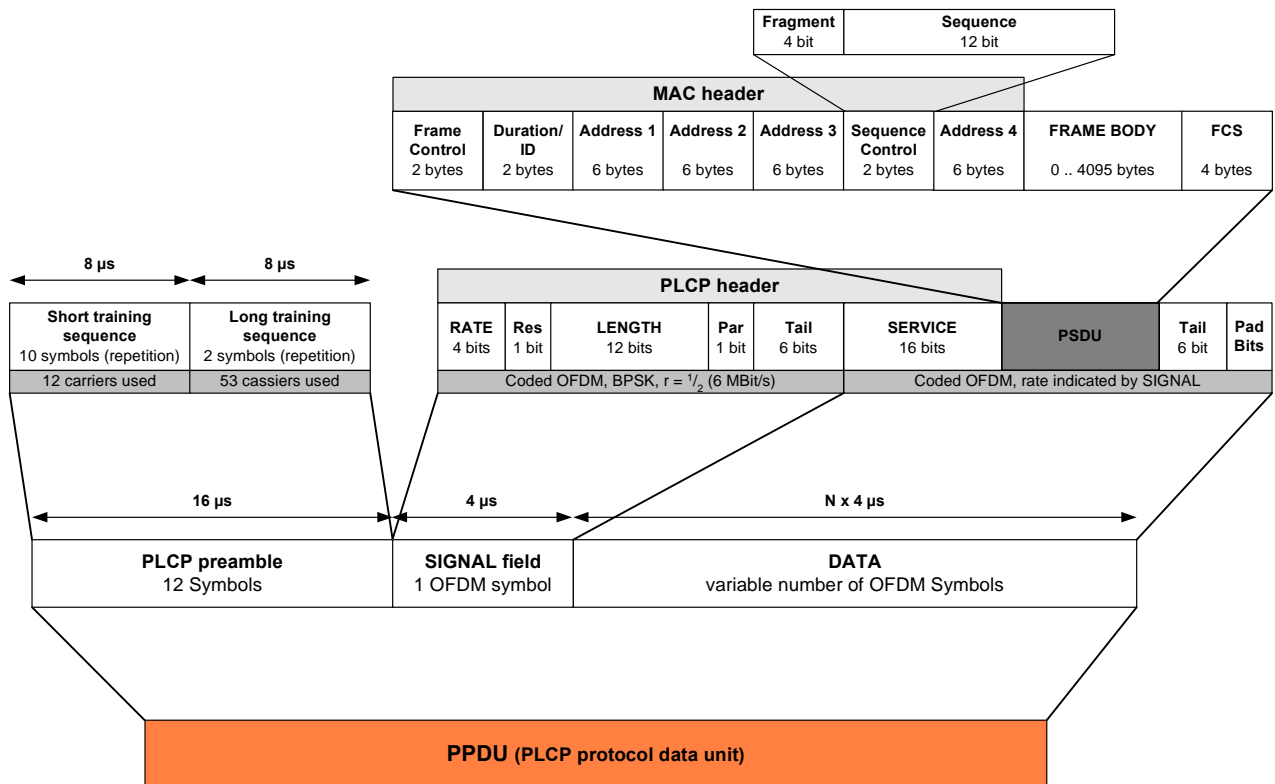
| Fragment 4 bit | Sequence 12 bit |
|---|---|

MAC header

| Frame Control 2 bytes | Duration/ ID 2 bytes | Address 1 6 bytes | Address 2 6 bytes | Address 3 6 bytes | Sequence Control 2 bytes | Address 4 6 bytes | FRAME BODY 0 .. 4095 bytes | FCS 4 bytes |
|---|---|---|---|---|---|---|---|---|

8 µs 8 µs

PLCP header

| Short training sequence 10 symbols (repetition) | Long training sequence 2 symbols (repetition) |
|---|---|
| 12 carriers used | 53 cassiers used |

| RATE 4 bits | Res 1 bit | LENGTH 12 bits | Par 1 bit | Tail 6 bits | SERVICE 16 bits | PSDU | Tail 6 bit | Pad Bits |
|---|---|---|---|---|---|---|---|---|

Coded OFDM, BPSK, r = $^1/_2$ (6 MBit/s)

Coded OFDM, rate indicated by SIGNAL

16 µs 4 µs N x 4 µs

| PLCP preamble 12 Symbols | SIGNAL field 1 OFDM symbol | DATA variable number of OFDM Symbols |
|---|---|---|

PPDU (PLCP protocol data unit)